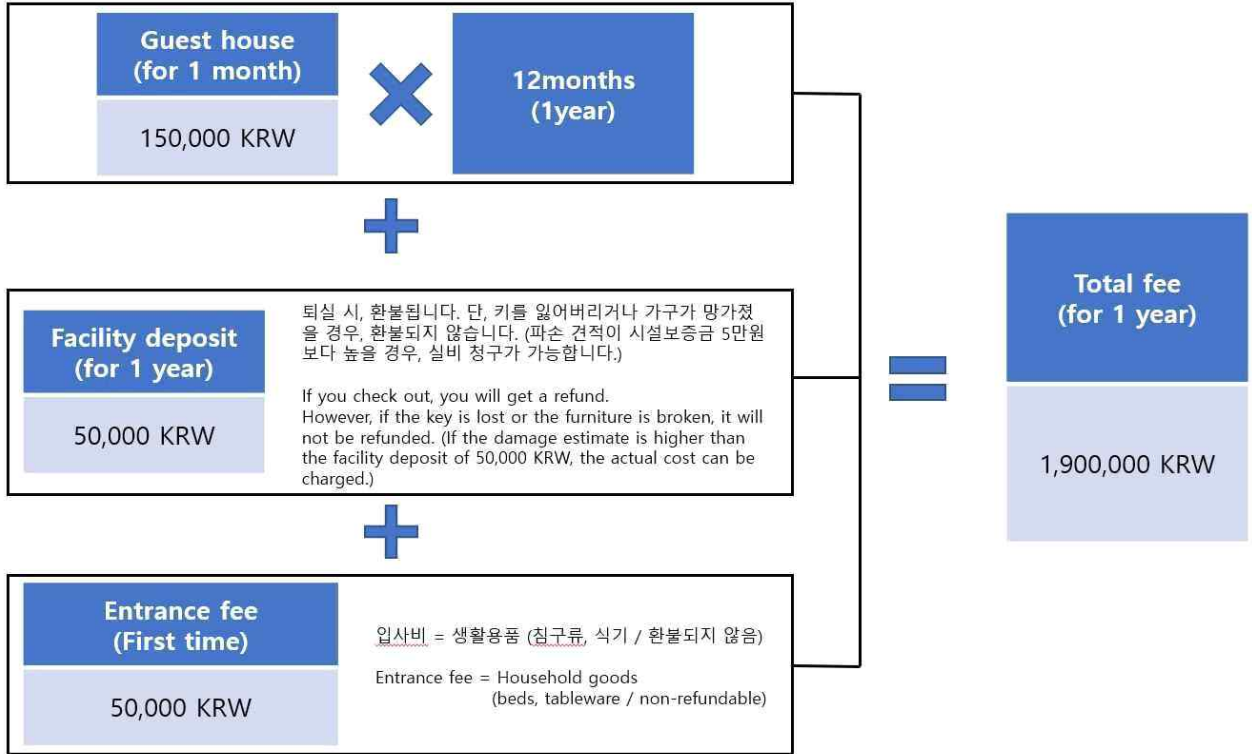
Guest house (for 1 month)

150,000 KRW

12months (1year)

Facility deposit (for 1 year)

50,000 KRW

퇴실 시, 환불됩니다. 단, 키를 잃어버리거나 가구가 망가졌을 경우, 환불되지 않습니다. (파손 견적이 시설보증금 5만원보다 높을 경우, 실비 청구가 가능합니다.)

If you check out, you will get a refund.
However, if the key is lost or the furniture is broken, it will not be refunded. (If the damage estimate is higher than the facility deposit of 50,000 KRW, the actual cost can be charged.)

Entrance fee (First time)

50,000 KRW

입사비 = 생활용품 (침구류, 식기 / 환불되지 않음)

Entrance fee = Household goods (beds, tableware / non-refundable)

Total fee (for 1 year)

1,900,000 KRW